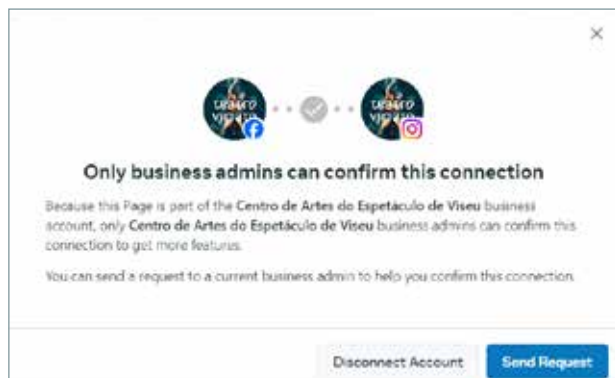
×

teatro viriato

teatro viriato

Only business admins can confirm this connection

Because this Page is part of the Centro de Artes do Espetáculo de Viseu business account, only Centro de Artes do Espetáculo de Viseu business admins can confirm this connection to get more features.

You can send a request to a current business admin to help you confirm this connection.

Disconnect Account

Send Request